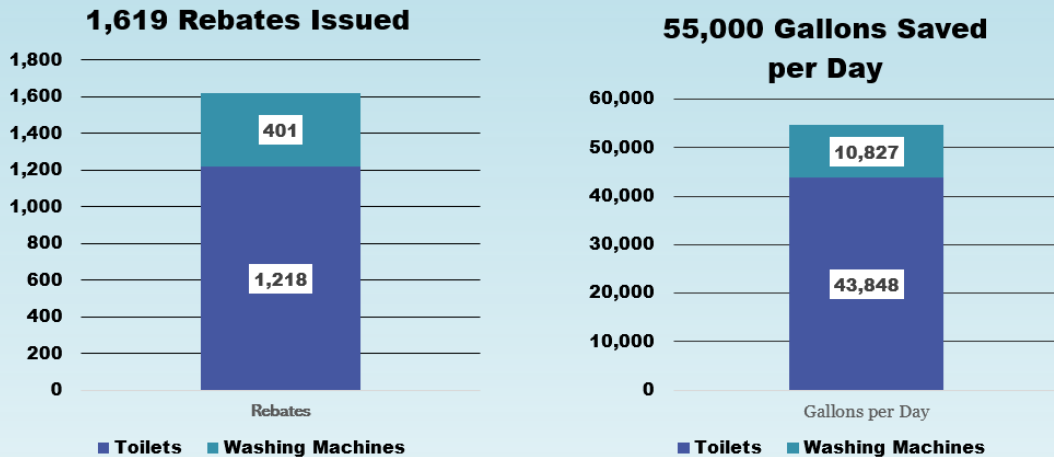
1,619 Rebates Issued

1,800
1,600
1,400
1,200
1,000
800
600
400
200
0

401

1,218

Rebates

Toilets Washing Machines

55,000 Gallons Saved per Day

60,000
50,000
40,000
30,000
20,000
10,000
0

10,827

43,848

Gallons per Day

Toilets Washing Machines